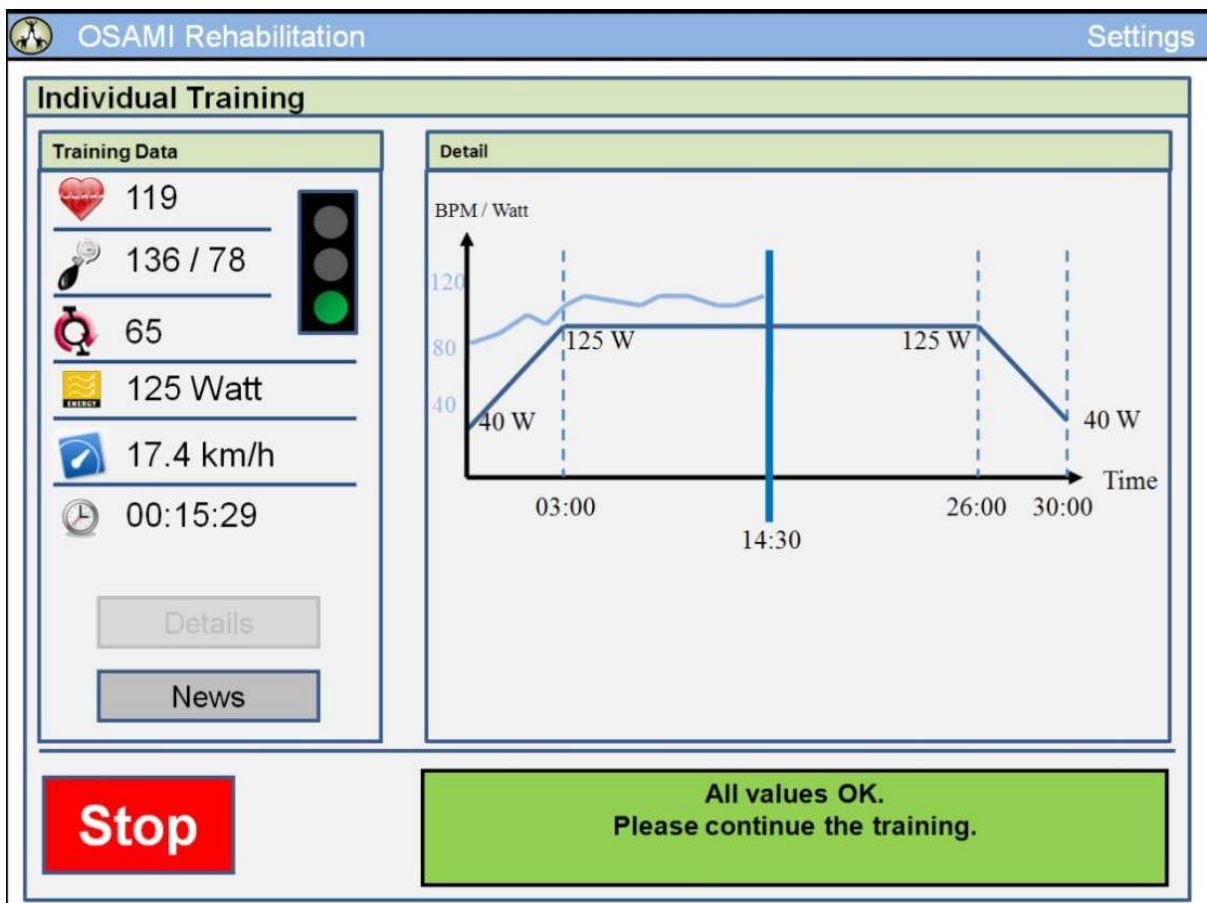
OSAMI Rehabilitation

Settings

Individual Training

Training Data

119

136 / 78

65

ENERGY

125 Watt

17.4 km/h

00:15:29

Details

News

Detail

BPM / Watt

120

80

40

125 W

125 W

40 W

40 W

Time

03:00

14:30

26:00

30:00

Stop

All values OK.
Please continue the training.